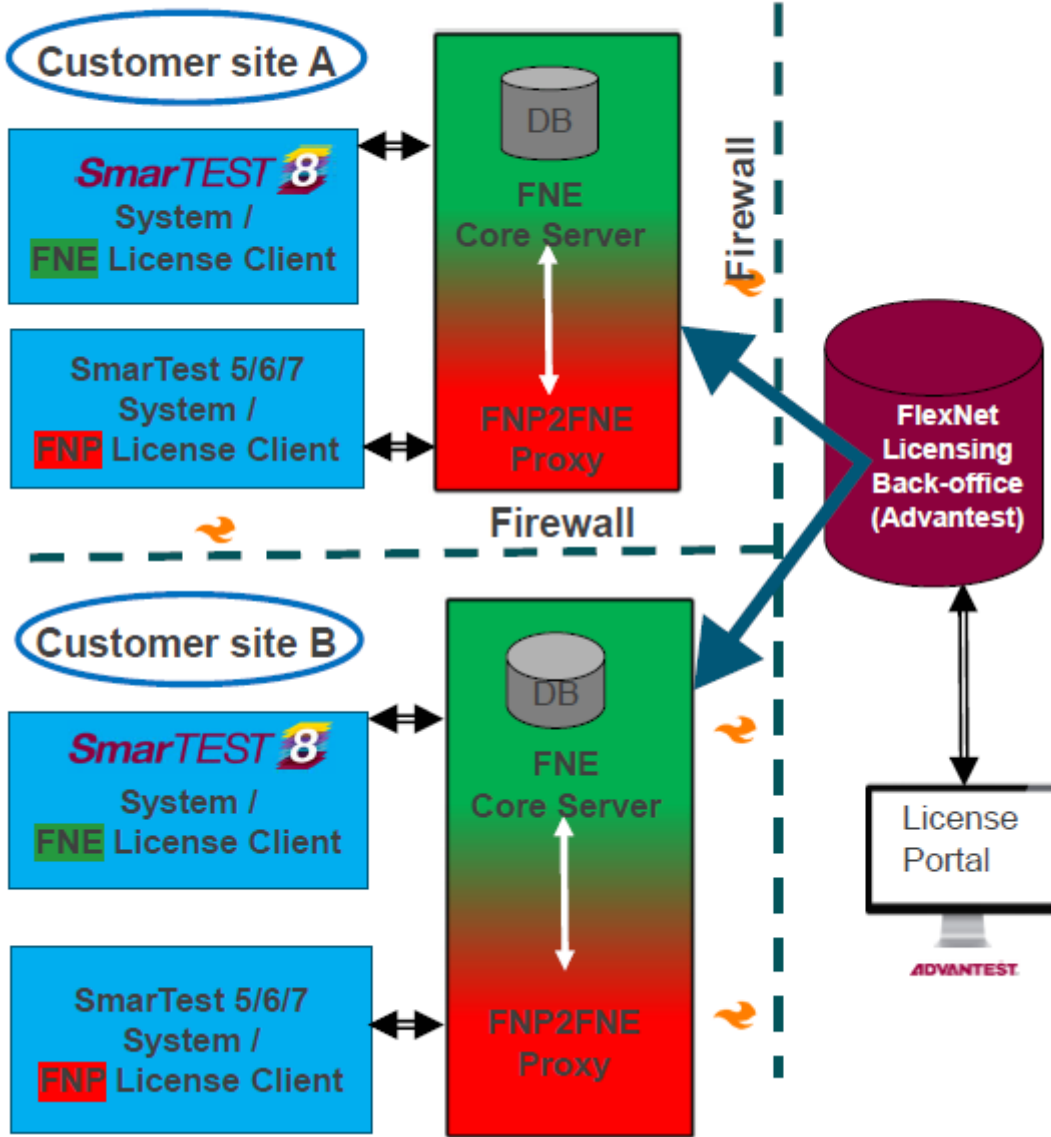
Customer site A

SmarTEST 8
System /
FNE License Client

SmarTest 5/6/7
System /
FNP License Client

DB
FNE
Core Server

FNP2FNE
Proxy

Firewall

Firewall

FlexNet
Licensing
Back-office
(Advantest)

Customer site B

SmarTEST 8
System /
FNE License Client

SmarTest 5/6/7
System /
FNP License Client

DB
FNE
Core Server

FNP2FNE
Proxy

License
Portal

ADVANTEST